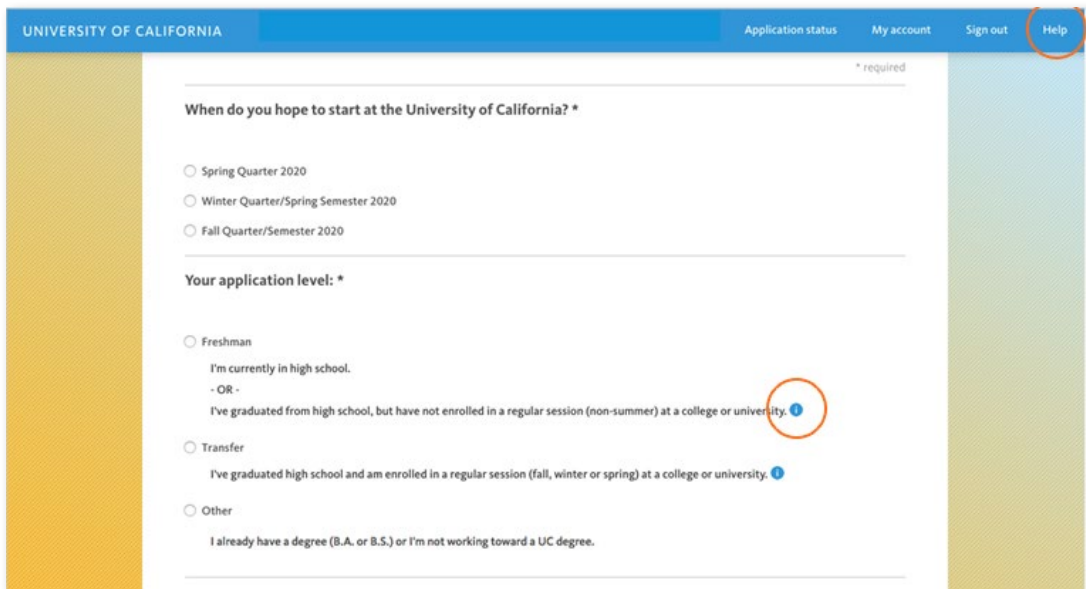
UNIVERSITY OF CALIFORNIA

Application status My account Sign out Help

* required

When do you hope to start at the University of California? *

Spring Quarter 2020

Winter Quarter/Spring Semester 2020

Fall Quarter/Semester 2020

Your application level: *

Freshman

I'm currently in high school.
- OR -
I've graduated from high school, but have not enrolled in a regular session (non-summer) at a college or university.

Transfer

I've graduated high school and am enrolled in a regular session (fall, winter or spring) at a college or university.

Other

I already have a degree (B.A. or B.S.) or I'm not working toward a UC degree.